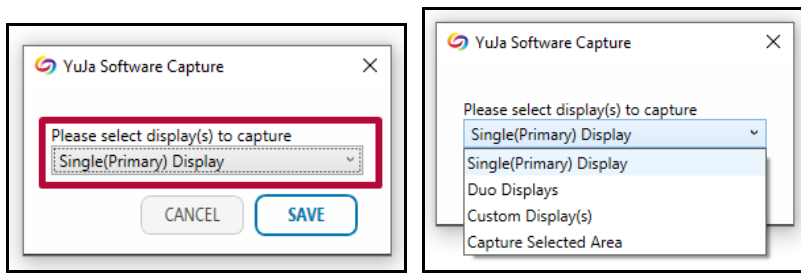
YuJa Software Capture
×
Please select display(s) to capture
Single(Primary) Display
CANCEL
SAVE

YuJa Software Capture
×
Please select display(s) to capture
Single(Primary) Display
Single(Primary) Display
Duo Displays
Custom Display(s)
Capture Selected Area